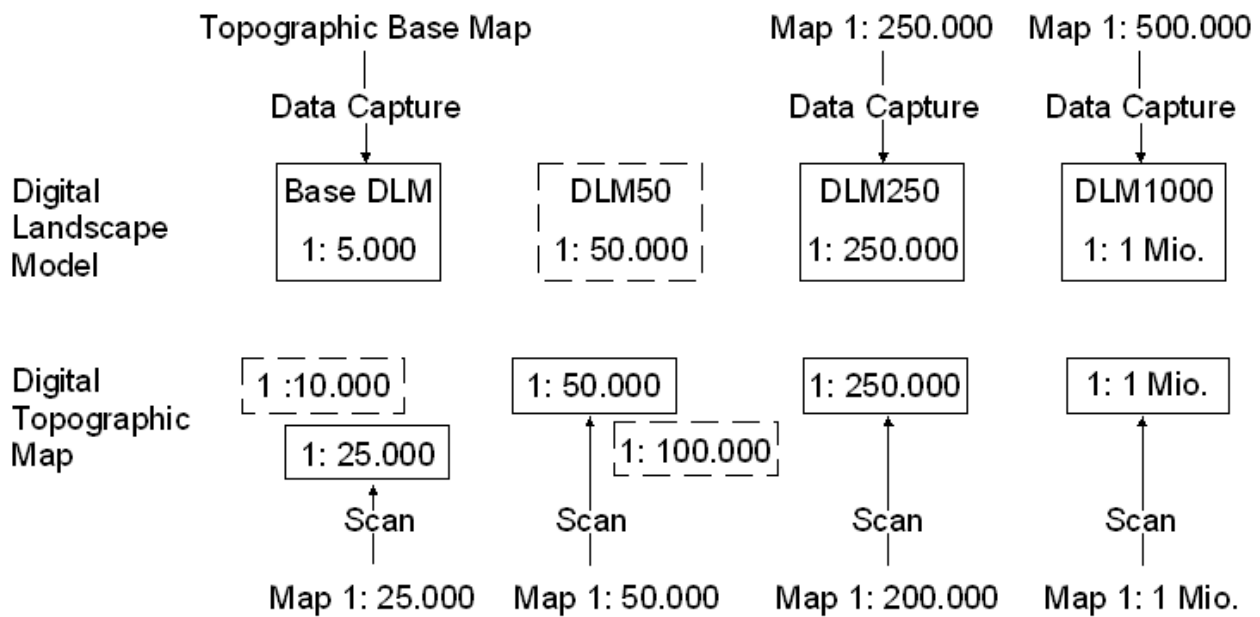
Topographic Base Map
Data Capture

Map 1: 250.000
Data Capture

Map 1: 500.000
Data Capture

Digital Landscape Model

Base DLM
1: 5.000

DLM50
1: 50.000

DLM250
1: 250.000

DLM1000
1: 1 Mio.

Digital Topographic Map

1 :10.000

1: 25.000

1: 50.000

1: 100.000

1: 250.000

1: 1 Mio.

Scan
Map 1: 25.000

Scan
Map 1: 50.000

Scan
Map 1: 200.000

Scan
Map 1: 1 Mio.